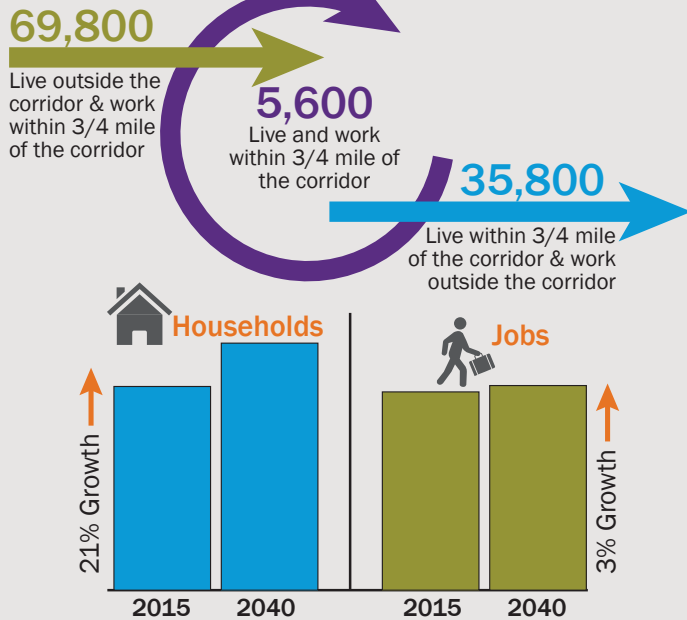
69,800
Live outside the corridor & work within 3/4 mile of the corridor

5,600
Live and work within 3/4 mile of the corridor

35,800
Live within 3/4 mile of the corridor & work outside the corridor

Households
21% Growth
2015
2040

Jobs
3% Growth
2015
2040